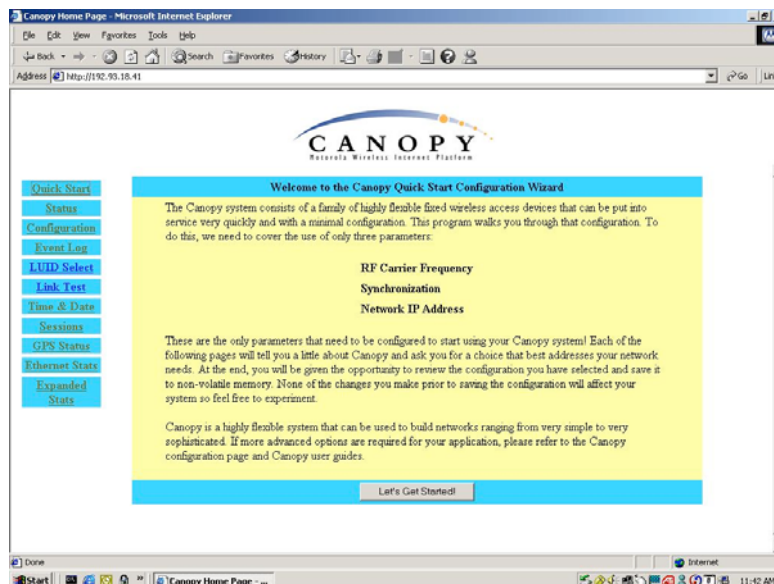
Canopy Home Page - Microsoft Internet Explorer

File Edit View Favorites Tools Help

Back Search Favorites History

Address http://192.93.18.41

Go Links

CANOPY
Motorola Wireless Internet Platform

Quick Start
Status
Configuration
Event Log
LUID Select
Link Test
Time & Date
Sessions
GPS Status
Ethernet Stats
Expanded Stats

Welcome to the Canopy Quick Start Configuration Wizard

The Canopy system consists of a family of highly flexible fixed wireless access devices that can be put into service very quickly and with a minimal configuration. This program walks you through that configuration. To do this, we need to cover the use of only three parameters:

RF Carrier Frequency

Synchronization

Network IP Address

These are the only parameters that need to be configured to start using your Canopy system! Each of the following pages will tell you a little about Canopy and ask you for a choice that best addresses your network needs. At the end, you will be given the opportunity to review the configuration you have selected and save it to non-volatile memory. None of the changes you make prior to saving the configuration will affect your system so feel free to experiment.

Canopy is a highly flexible system that can be used to build networks ranging from very simple to very sophisticated. If more advanced options are required for your application, please refer to the Canopy configuration page and Canopy user guides.

Let's Get Started!

Done

Internet

Start

Canopy Home Page - ...

11:42 AM